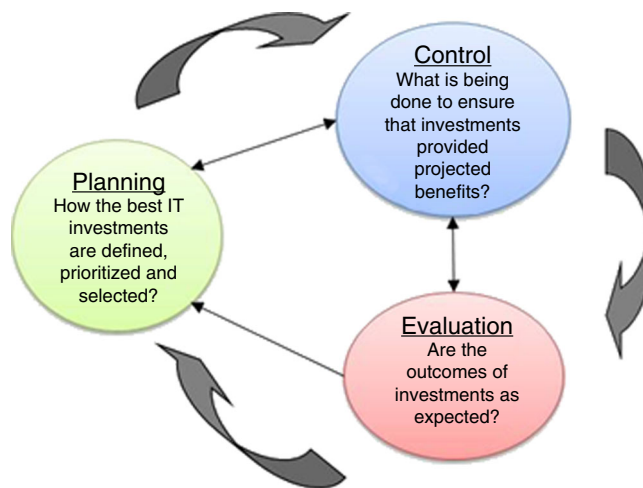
Control
What is being done to ensure that investments provided projected benefits?

Planning
How the best IT investments are defined, prioritized and selected?

Evaluation
Are the outcomes of investments as expected?